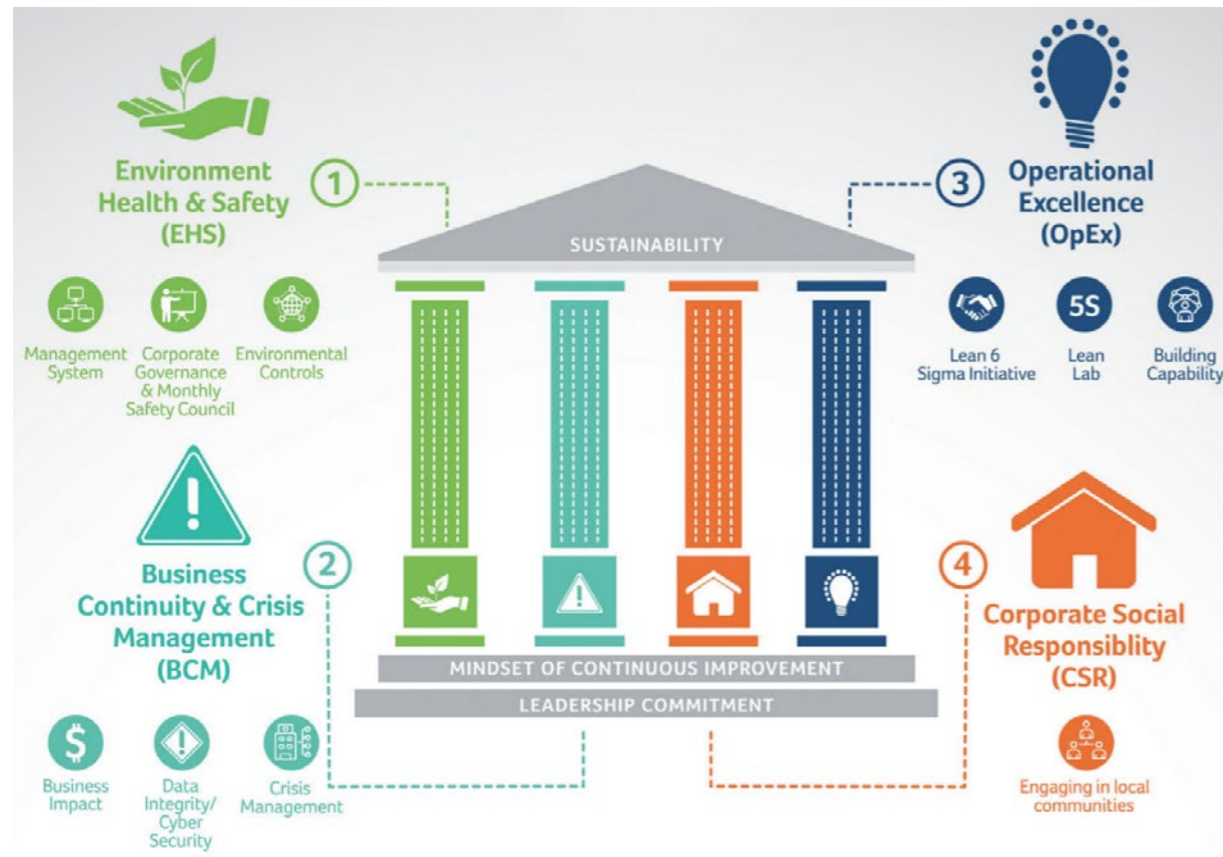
Environment Health & Safety (EHS)

1

Management System

Corporate Governance & Monthly Safety Council

Environmental Controls

SUSTAINABILITY

3

Operational Excellence (OpEx)

Lean 6 Sigma Initiative

5S

Lean Lab

Building Capability

Business Continuity & Crisis Management (BCM)

2

Business Impact

Data Integrity/ Cyber Security

Crisis Management

MINDSET OF CONTINUOUS IMPROVEMENT

LEADERSHIP COMMITMENT

4

Corporate Social Responsiblity (CSR)

Engaging in local communities